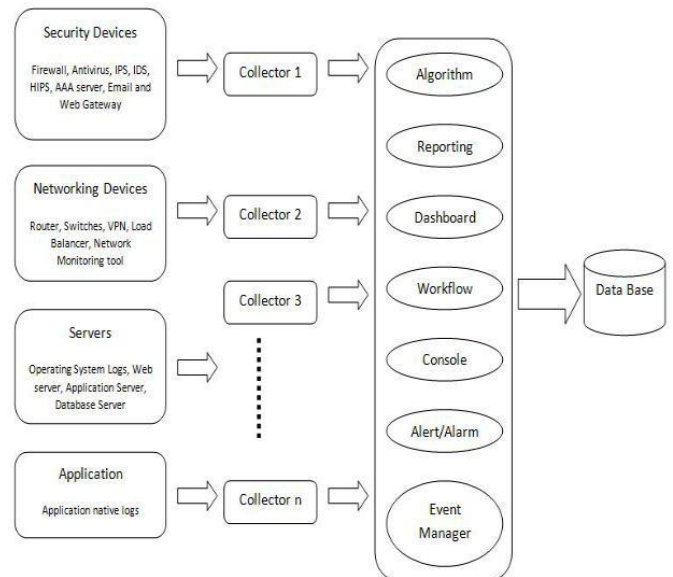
Security Devices

Firewall, Antivirus, IPS, IDS, HIPS, AAA server, Email and Web Gateway

Collector 1

Networking Devices

Router, Switches, VPN, Load Balancer, Network Monitoring tool

Collector 2

Collector 3

Servers

Operating System Logs, Web server, Application Server, Database Server

Application

Application native logs

Collector n

Algorithm

Reporting

Dashboard

Workflow

Console

Alert/Alarm

Event Manager

Data Base